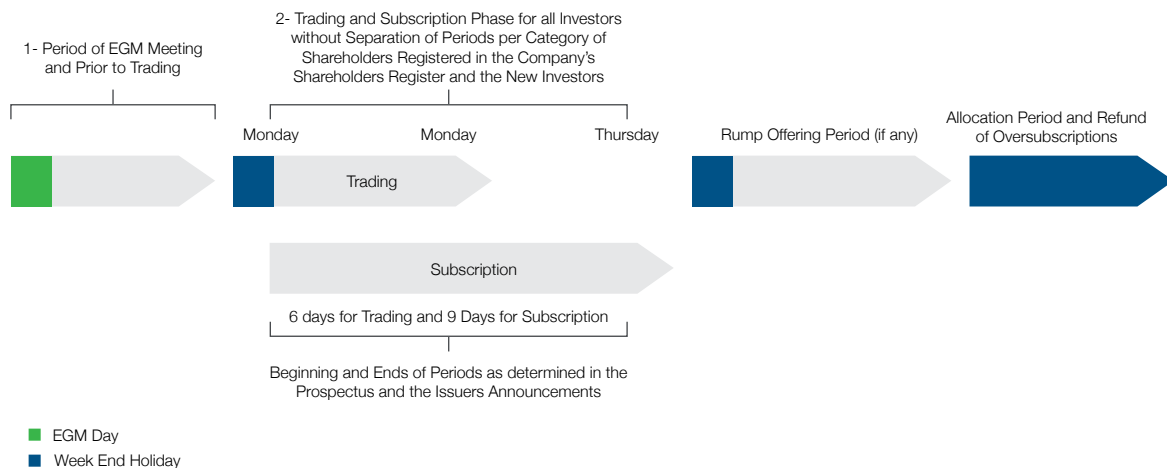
1- Period of EGM Meeting and Prior to Trading

2- Trading and Subscription Phase for all Investors without Separation of Periods per Category of Shareholders Registered in the Company's Shareholders Register and the New Investors

Monday

Monday

Thursday

Trading

Rump Offering Period (if any)

Allocation Period and Refund of Oversubscriptions

Subscription

6 days for Trading and 9 Days for Subscription

Beginning and Ends of Periods as determined in the Prospectus and the Issuers Announcements

EGM Day

Week End Holiday